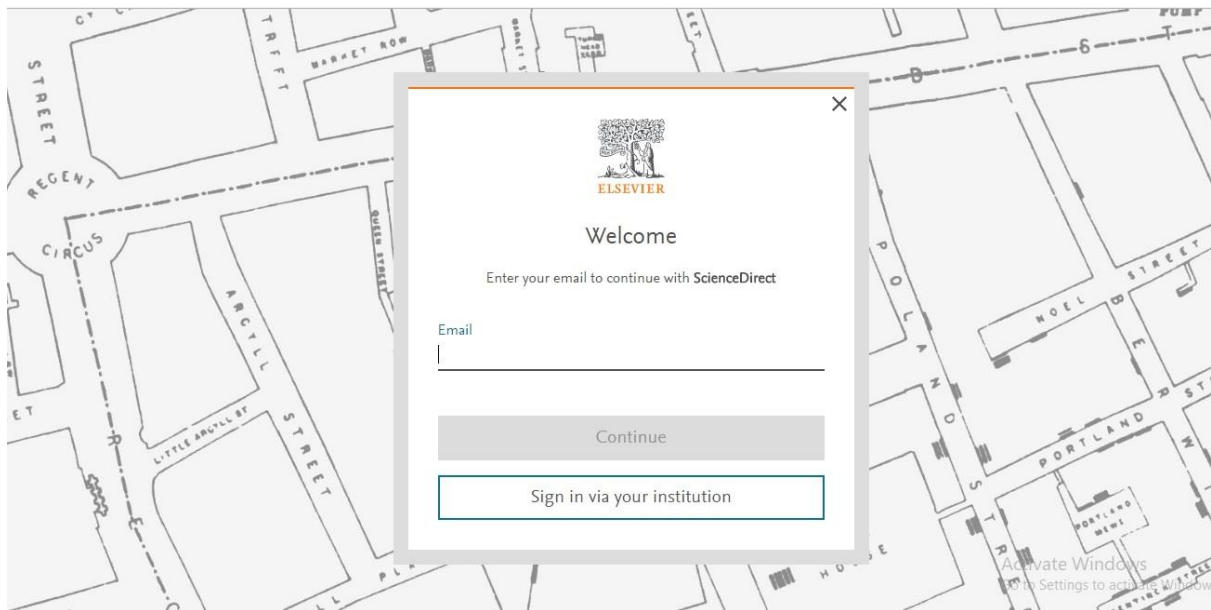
ELSEVIER

Welcome

Enter your email to continue with ScienceDirect

Email

Continue

Sign in via your institution

Activate Windows
Go to Settings to activate Windows

STREET
REGENT
CIRCUS
MARKET ROW
ARGYLL
STREET
LITTLE ARGYLL ST
QUEEN STREET
POLAND
STREET
NOEL
PORTLAND
PORTLAND MEWS
HOUSE